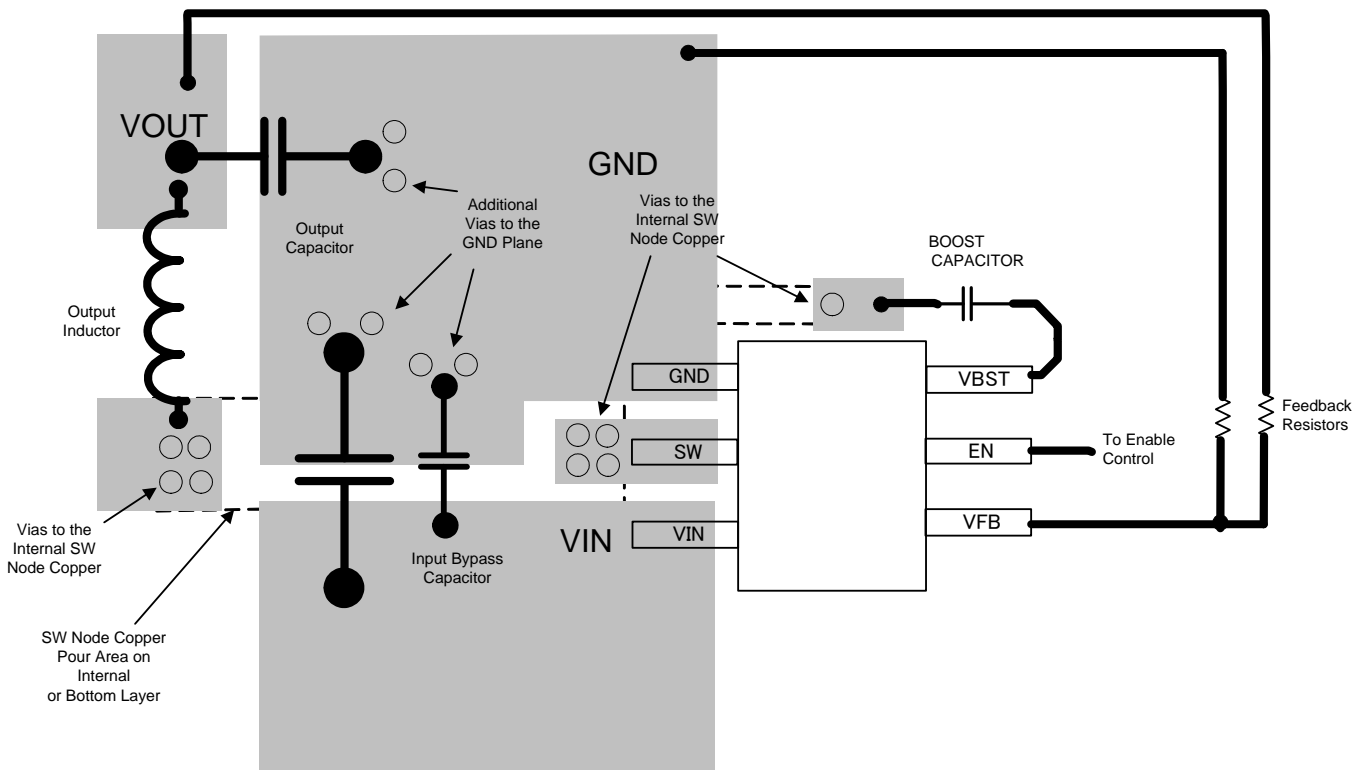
VOUT

GND

Output Capacitor

Additional Vias to the GND Plane

Vias to the Internal SW Node Copper

BOOST CAPACITOR

Output Inductor

GND

VBST

SW

EN

To Enable Control

Feedback Resistors

VIN

VIN

VFB

Vias to the Internal SW Node Copper

Input Bypass Capacitor

SW Node Copper Pour Area on Internal or Bottom Layer